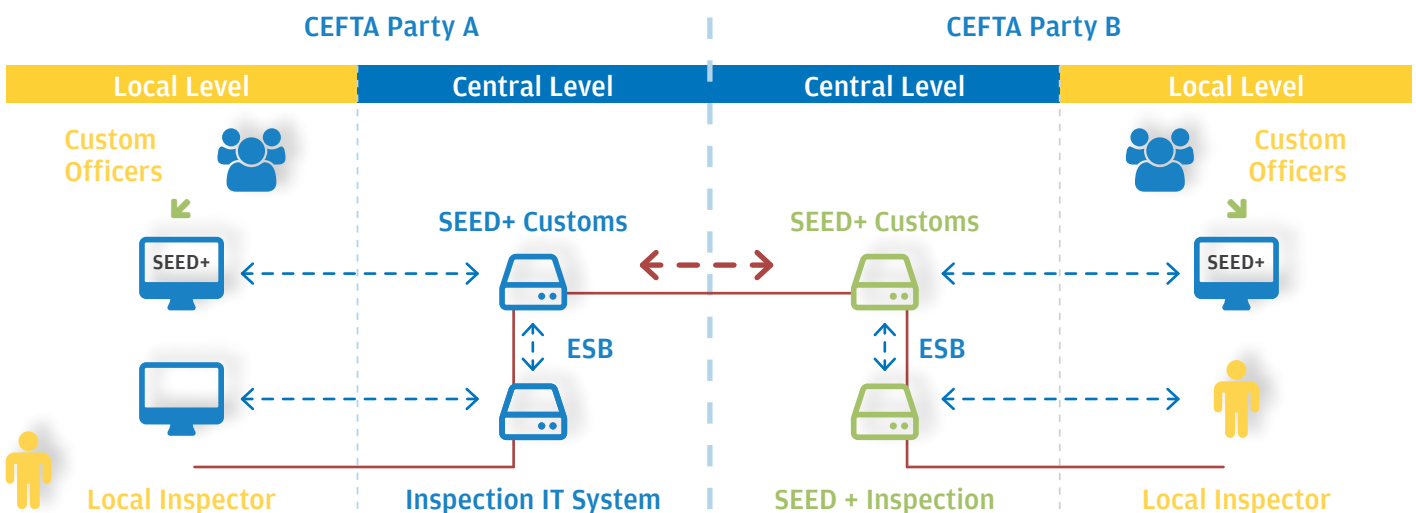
CEFTA Party A

CEFTA Party B

Local Level

Central Level

Central Level

Local Level

Custom Officers

SEED+

SEED+ Customs

ESB

Local Inspector

Inspection IT System

SEED+ Customs

ESB

SEED + Inspection

Custom Officers

SEED+

Local Inspector